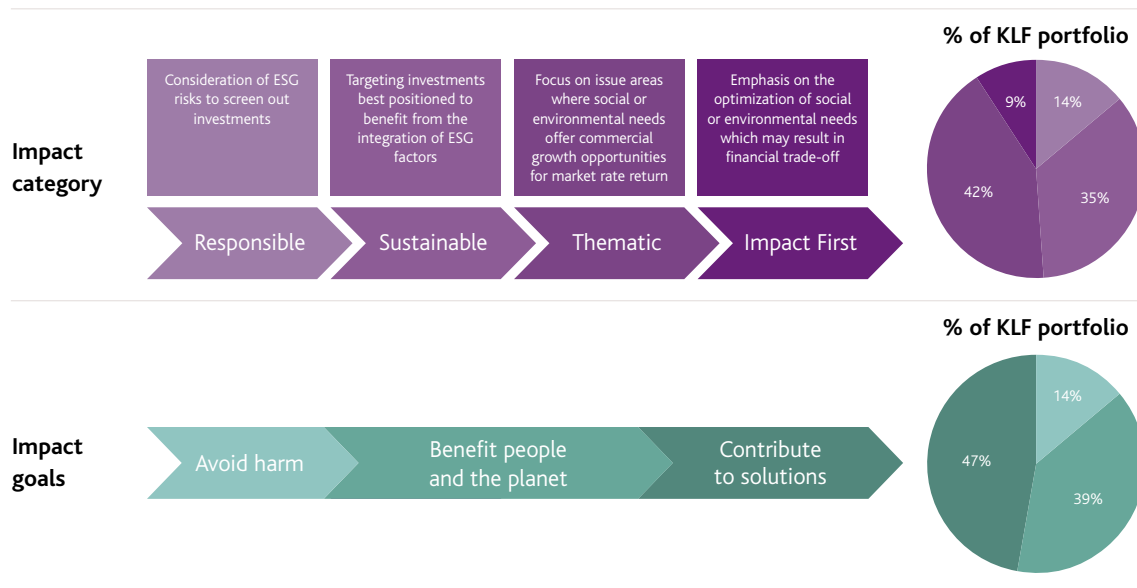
% of KLF portfolio

Impact category

Consideration of ESG risks to screen out investments

Targeting investments best positioned to benefit from the integration of ESG factors

Focus on issue areas where social or environmental needs offer commercial growth opportunities for market rate return

Emphasis on the optimization of social or environmental needs which may result in financial trade-off

Responsible

Sustainable

Thematic

Impact First

9%

14%

42%

35%

% of KLF portfolio

Impact goals

Avoid harm

Benefit people and the planet

Contribute to solutions

14%

47%

39%